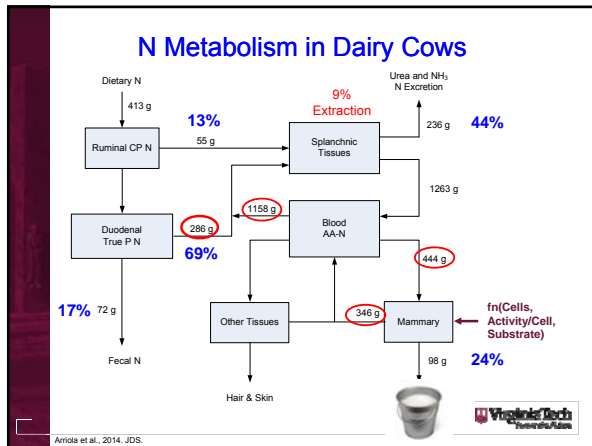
N Metabolism in Dairy Cows

Dietary N

413 g

13%

Ruminal CP N

55 g

9%
Extraction

Urea and $NH_3$
N Excretion

Splanchnic Tissues

236 g

44%

1263 g

Duodenal True P N

286 g

69%

1158 g

Blood AA-N

444 g

17%

72 g

Other Tissues

346 g

Mammary

fn(Cells, Activity/Cell, Substrate)

Fecal N

98 g

24%

Hair & Skin

VirginiaTech

Arriola et al., 2014. JDS.